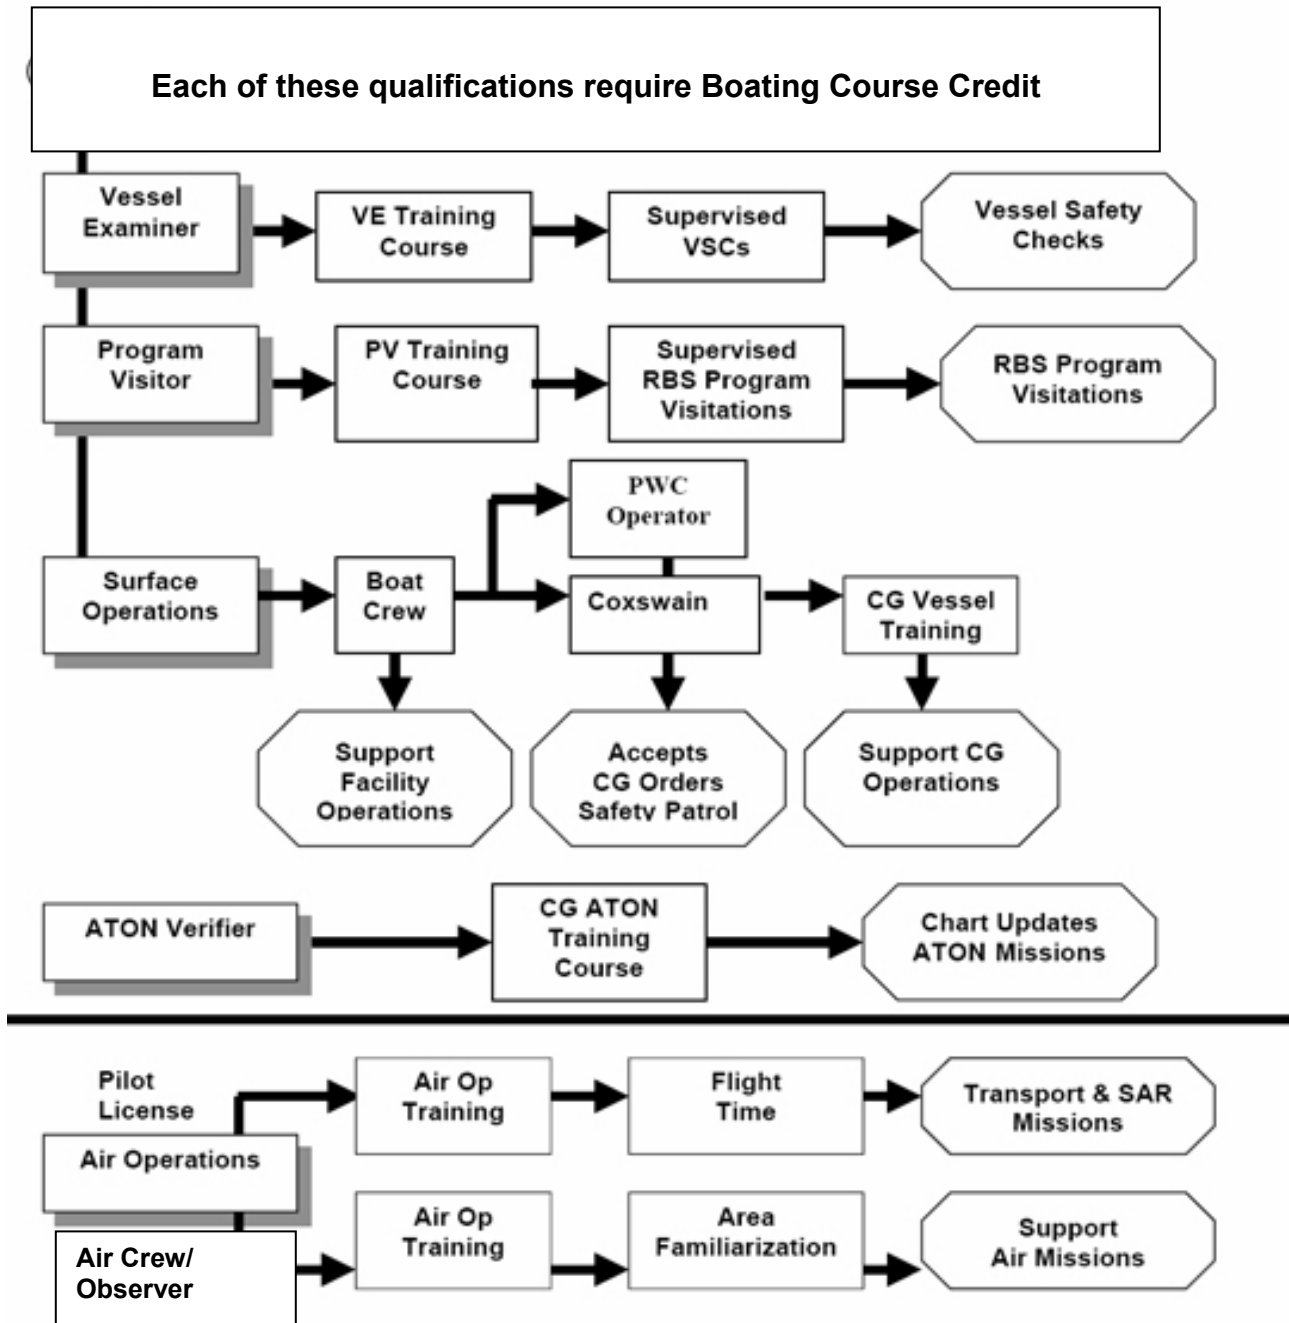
Each of these qualifications require Boating Course Credit

Vessel Examiner

VE Training Course

Supervised VSCs

Vessel Safety Checks

Program Visitor

PV Training Course

Supervised RBS Program Visitations

RBS Program Visitations

PWC Operator

Surface Operations

Boat Crew

Coxswain

CG Vessel Training

Support Facility Operations

Accepts CG Orders Safety Patrol

Support CG Operations

ATON Verifier

CG ATON Training Course

Chart Updates ATON Missions

Pilot License

Air Op Training

Flight Time

Transport & SAR Missions

Air Operations

Air Op Training

Area Familiarization

Support Air Missions

Air Crew/ Observer